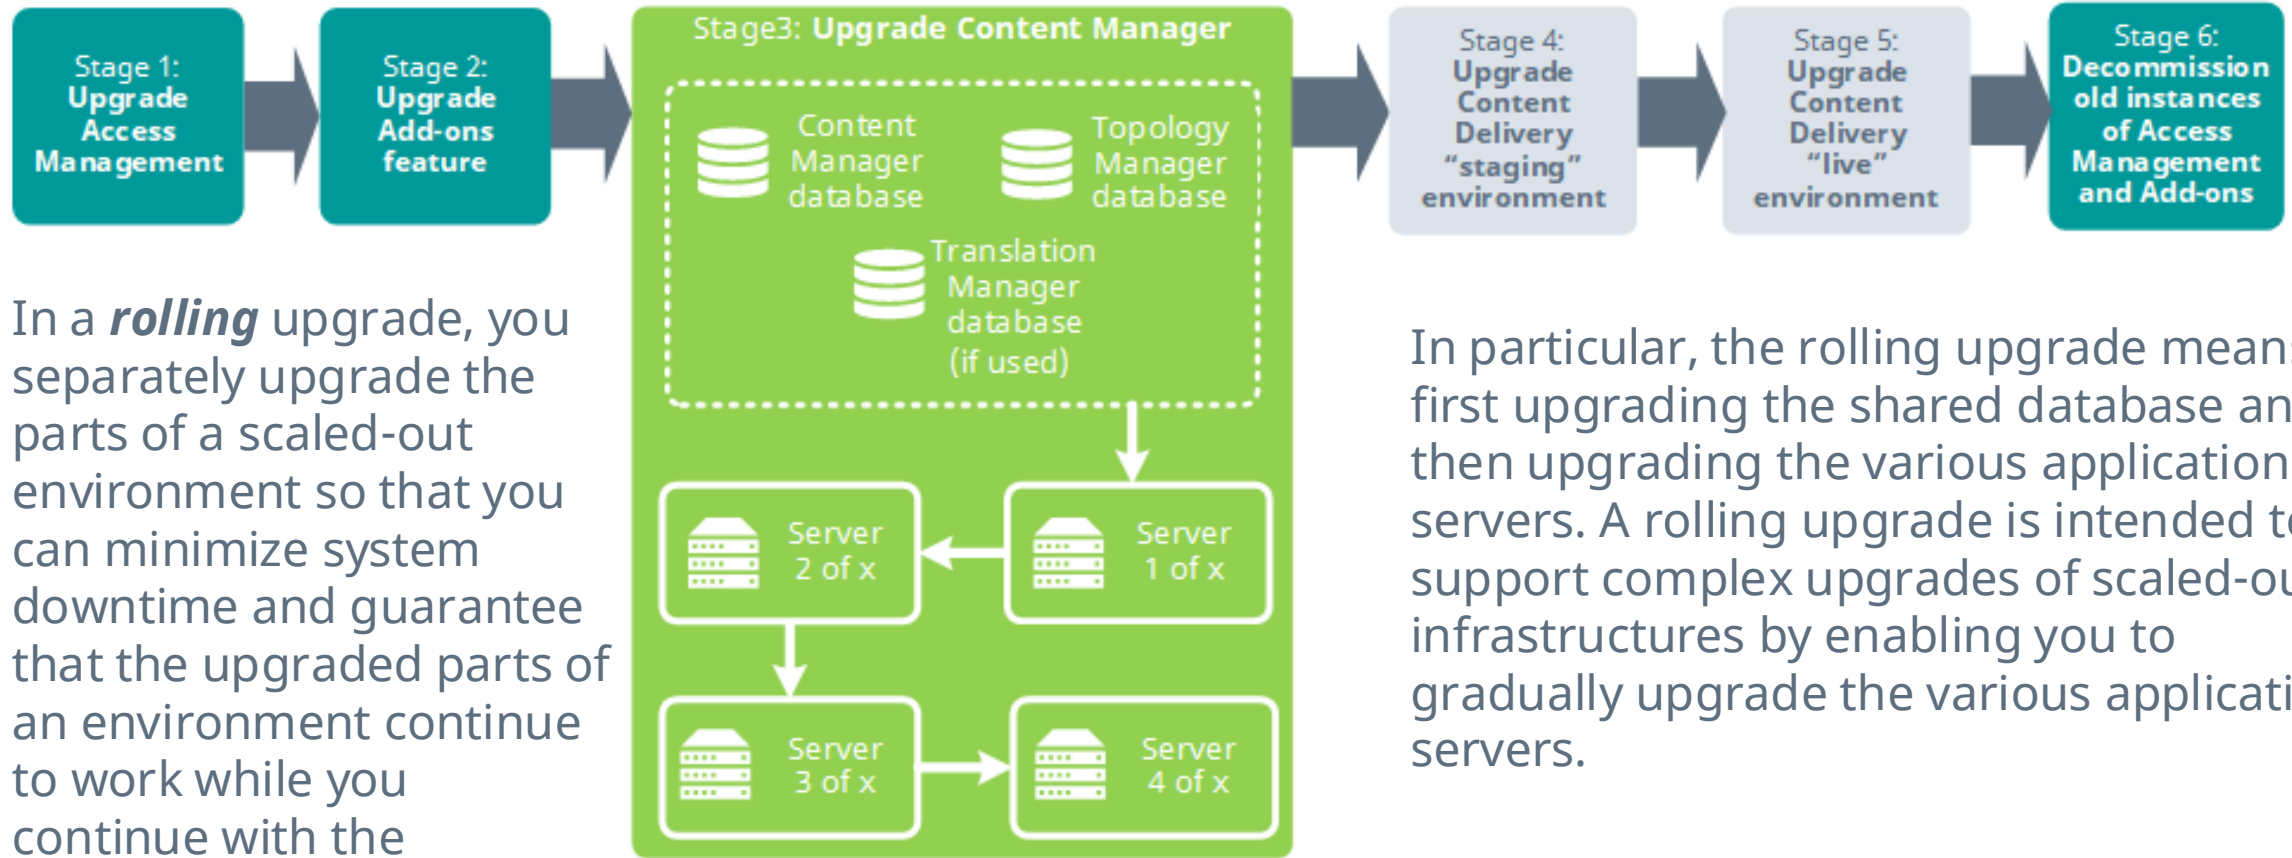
Stage 1: Upgrade Access Management

Stage 2: Upgrade Add-ons feature

Stage3: Upgrade Content Manager

Content Manager database

Topology Manager database

Translation Manager database (if used)

Server 2 of x

Server 1 of x

Server 3 of x

Server 4 of x

Stage 4: Upgrade Content Delivery "staging" environment

Stage 5: Upgrade Content Delivery "live" environment

Stage 6: Decommission old instances of Access Management and Add-ons

In a *rolling* upgrade, you separately upgrade the parts of a scaled-out environment so that you can minimize system downtime and guarantee that the upgraded parts of an environment continue to work while you continue with the

In particular, the rolling upgrade mean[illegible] first upgrading the shared database an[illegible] then upgrading the various application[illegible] servers. A rolling upgrade is intended t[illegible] support complex upgrades of scaled-ou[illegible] infrastructures by enabling you to gradually upgrade the various applicati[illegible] servers.